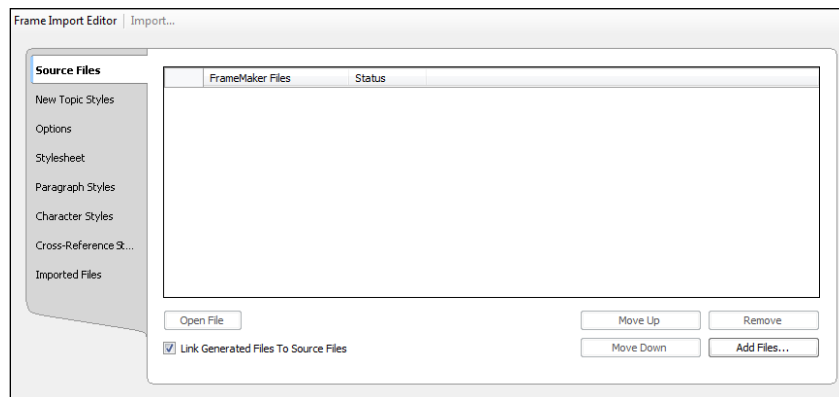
Frame Import Editor | Import...

Source Files
New Topic Styles
Options
Stylesheet
Paragraph Styles
Character Styles
Cross-Reference St...
Imported Files

| | FrameMaker Files | Status |
|---|---|---|

Open File
Move Up
Remove
Link Generated Files To Source Files
Move Down
Add Files...